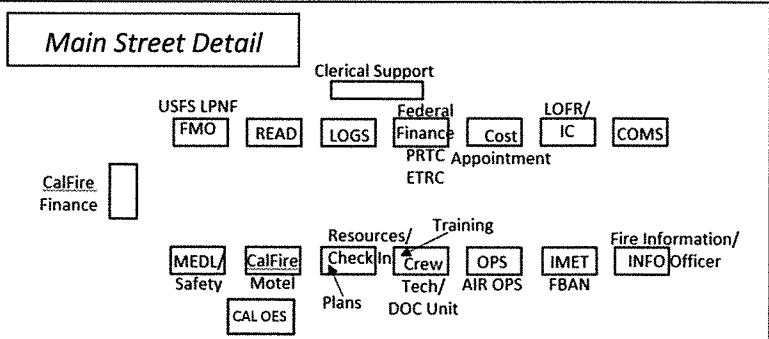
Main Street Detail

Clerical Support

USFS LPNF
FMO

READ

LOGS

Federal
Finance

PRTC
ETRC

Cost
Appointment

LOFR/
IC

COMS

CalFire
Finance

MEDL/
Safety

CalFire
Motel

CAL OES

Resources/
Check In

Plans

Training

Crew
Tech/
DOC Unit

OPS
AIR OPS

IMET
FBAN

Fire Information/
INFO Officer